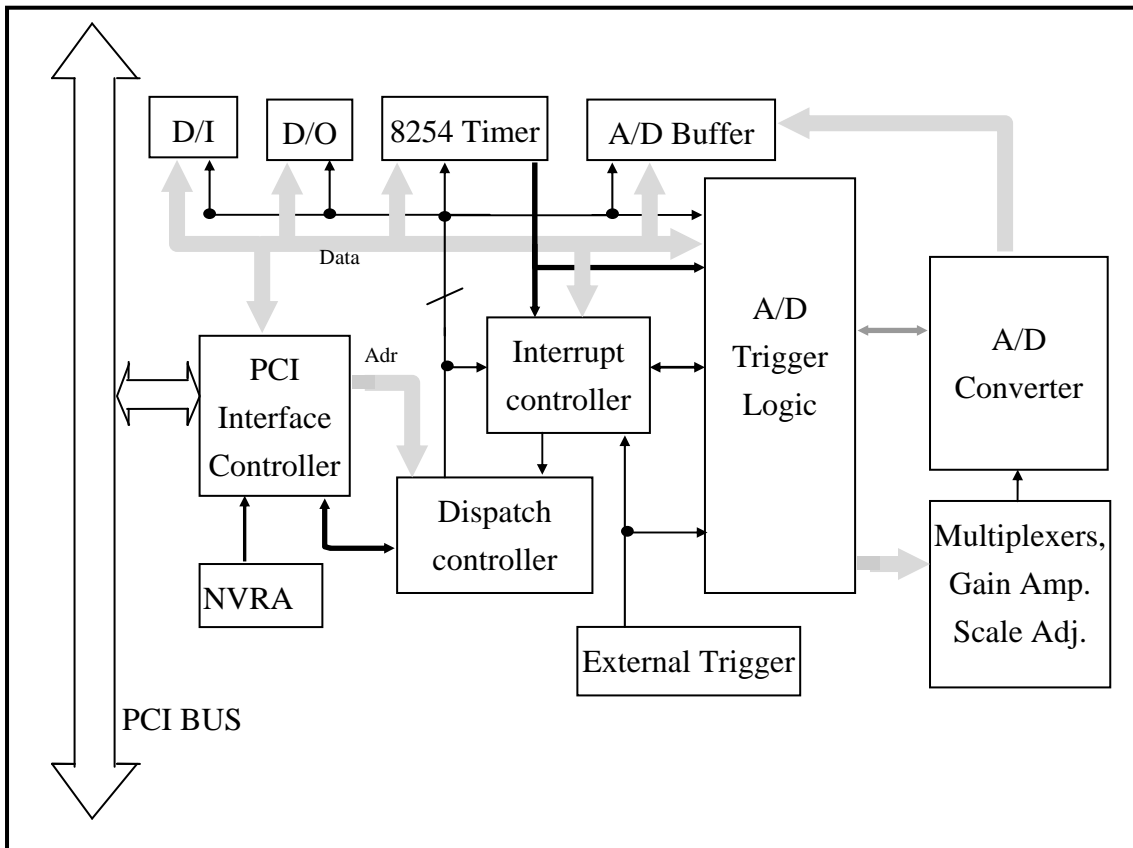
D/I
D/O
8254 Timer
A/D Buffer
Data
A/D Trigger Logic
A/D Converter
PCI Interface Controller
Adr
Interrupt controller
Dispatch controller
NVRA
External Trigger
Multiplexers, Gain Amp. Scale Adj.
PCI BUS